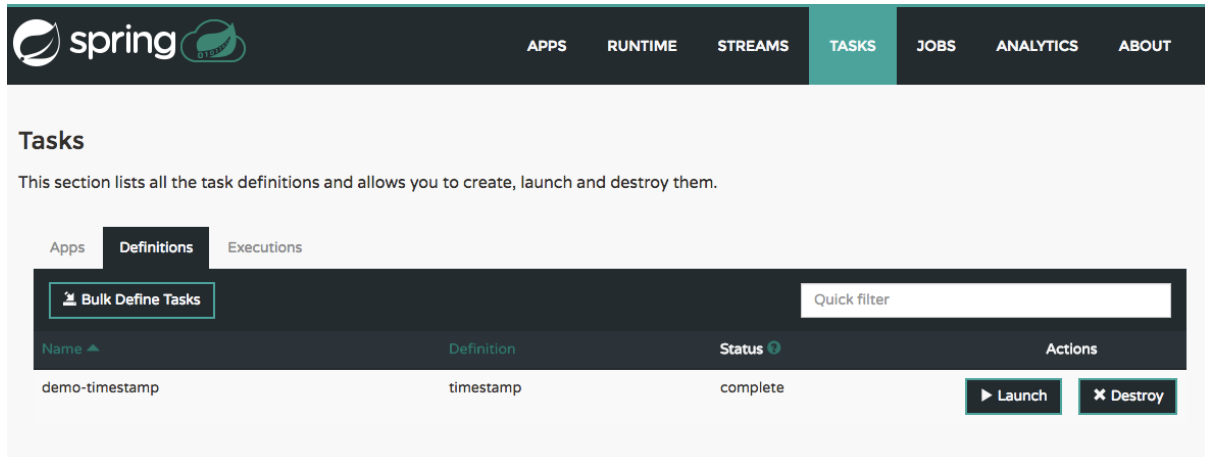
spring

APPS RUNTIME STREAMS TASKS JOBS ANALYTICS ABOUT

Tasks

This section lists all the task definitions and allows you to create, launch and destroy them.

Apps Definitions Executions

Bulk Define Tasks

Quick filter

| Name | Definition | Status | Actions |
|---|---|---|---|
| demo-timestamp | timestamp | complete | Launch Destroy |